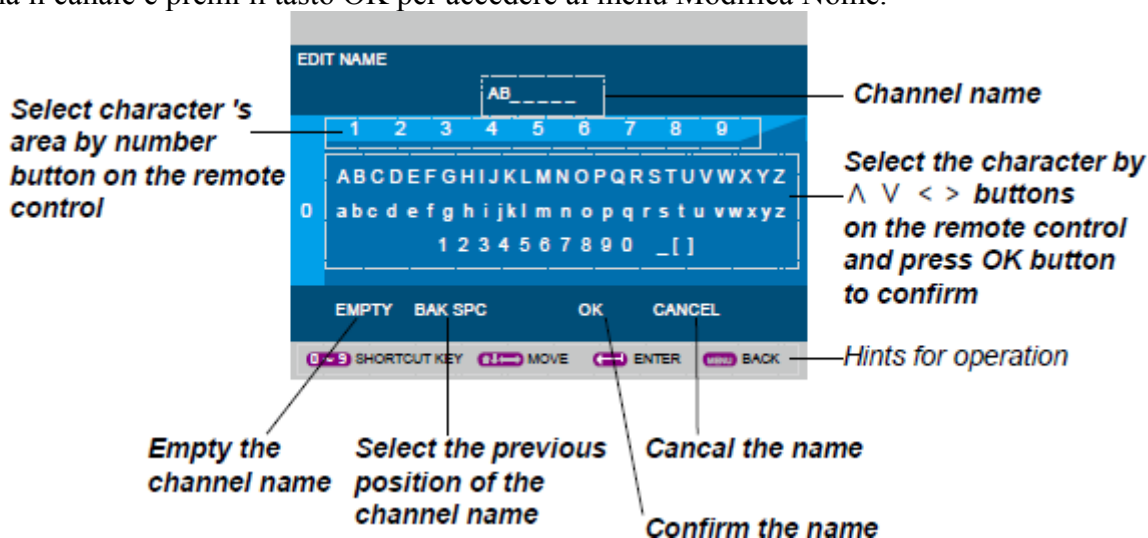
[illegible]a il canale e premi il tasto OK per accedere al menu Modifica Nome.

EDIT NAME

AB_____

Channel name

Select character 's area by number button on the remote control

1 2 3 4 5 6 7 8 9

0

ABCDEFGHIJKLMNOPQRSTUVWXYZ
abcdefghijklmnopqrstuvwxyz
1234567890 _[]

Select the character by ∧ ∨ < > buttons on the remote control and press OK button to confirm

EMPTY BAK SPC OK CANCEL

0 ~ 9 SHORTCUT KEY MOVE ENTER MENU BACK

Hints for operation

Empty the channel name

Select the previous position of the channel name

Cancal the name

Confirm the name